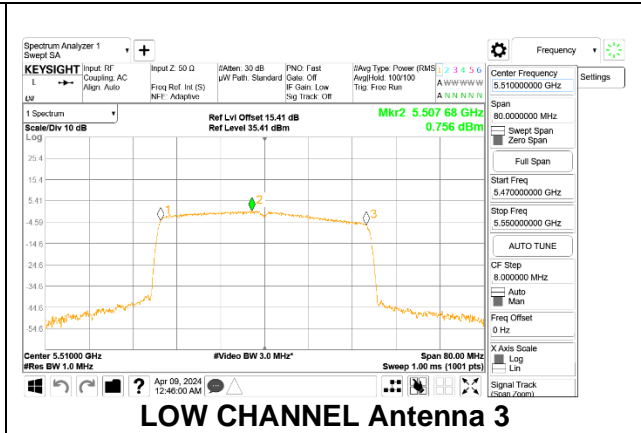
Spectrum Analyzer 1
Swept SA

Frequency

KEYSIGHT Input: RF Coupling: AC Align: Auto
Input Z: 50 Ω
Freq Ref: Int (S)
NFE: Adaptive
#Atten: 30 dB
μW Path: Standard
PNO: Fast
Gate: Off
IF Gain: Low
Sig Track: Off
#Avg Type: Power (RMS)
Avg|Hold: 100/100
Trig: Free Run
1 2 3 4 5 6
A WWWWWW
A N N N N N

LXI

1 Spectrum
Scale/Div 10 dB
Log
Ref Lvl Offset 15.41 dB
Ref Level 35.41 dBm
Mkr2 5.507 68 GHz
0.756 dBm

25.4
15.4
5.41
-4.59
-14.6
-24.6
-34.6
-44.6
-54.6

1
2
3

Center 5.51000 GHz
#Res BW 1.0 MHz
#Video BW 3.0 MHz*
Span 80.00 MHz
Sweep 1.00 ms (1001 pts)

Center Frequency
5.510000000 GHz
Settings
Span
80.0000000 MHz
Swept Span
Zero Span
Full Span
Start Freq
5.470000000 GHz
Stop Freq
5.550000000 GHz
AUTO TUNE
CF Step
8.000000 MHz
Auto
Man
Freq Offset
0 Hz
X Axis Scale
Log
Lin
Signal Track
(Span Zoom)

Apr 09, 2024
12:46:00 AM

LOW CHANNEL Antenna 3